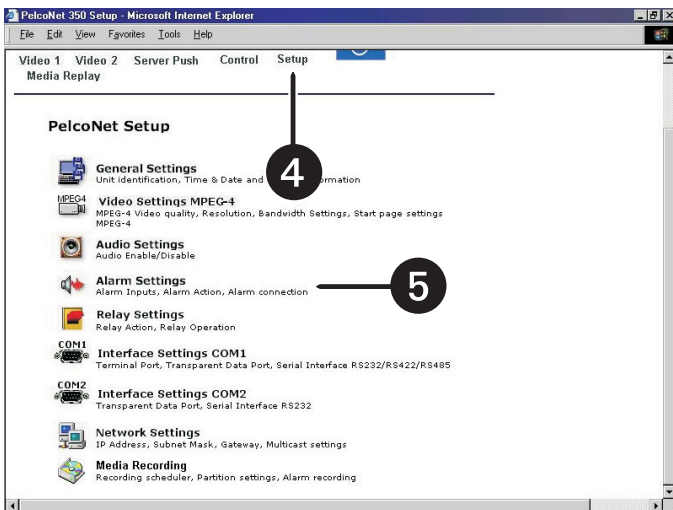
PelcoNet 350 Setup - Microsoft Internet Explorer

File Edit View Favorites Tools Help

Video 1 Video 2 Server Push Control Setup
Media Replay

PelcoNet Setup

General Settings
Unit identification, Time & Date and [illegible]ormation

4

MPEG4
Video Settings MPEG-4
MPEG-4 Video quality, Resolution, Bandwidth Settings, Start page settings MPEG-4

Audio Settings
Audio Enable/Disable

Alarm Settings
Alarm Inputs, Alarm Action, Alarm connection

5

Relay Settings
Relay Action, Relay Operation

COM1
Interface Settings COM1
Terminal Port, Transparent Data Port, Serial Interface RS232/RS422/RS485

COM2
Interface Settings COM2
Transparent Data Port, Serial Interface RS232

Network Settings
IP Address, Subnet Mask, Gateway, Multicast settings

Media Recording
Recording scheduler, Partition settings, Alarm recording